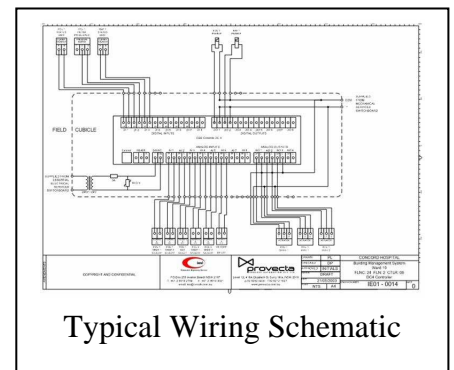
FIELD

CUBICLE

DIGITAL INPUTS

DIGITAL OUTPUTS

ANALOG INPUTS

ANALOG OUTPUTS

COPYRIGHT AND CONFIDENTIAL

provecta

CONCORD HOSPITAL

Building Management System

DDC Controller

IE01 - 0014

Typical Wiring Schematic